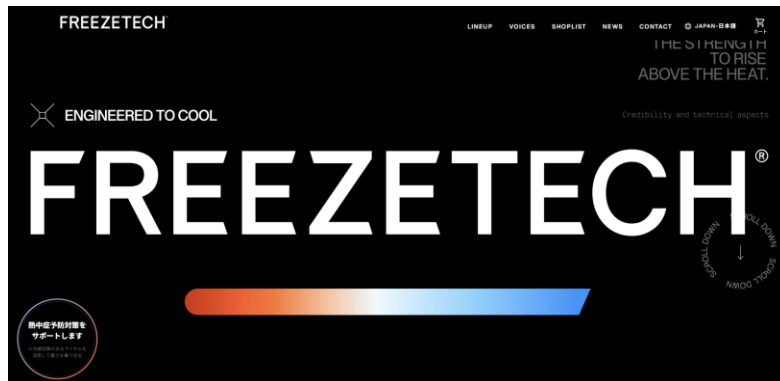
FREEZETECH

LINEUP VOICES SHOPLIST NEWS CONTACT JAPAN-日本語 カート

THE STRENGTH TO RISE ABOVE THE HEAT.

ENGINEERED TO COOL

Credibility and technical aspects

FREEZETECH®

SCROLL DOWN SCROLL DOWN SCROLL DOWN

熱中症予防対策をサポートします

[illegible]